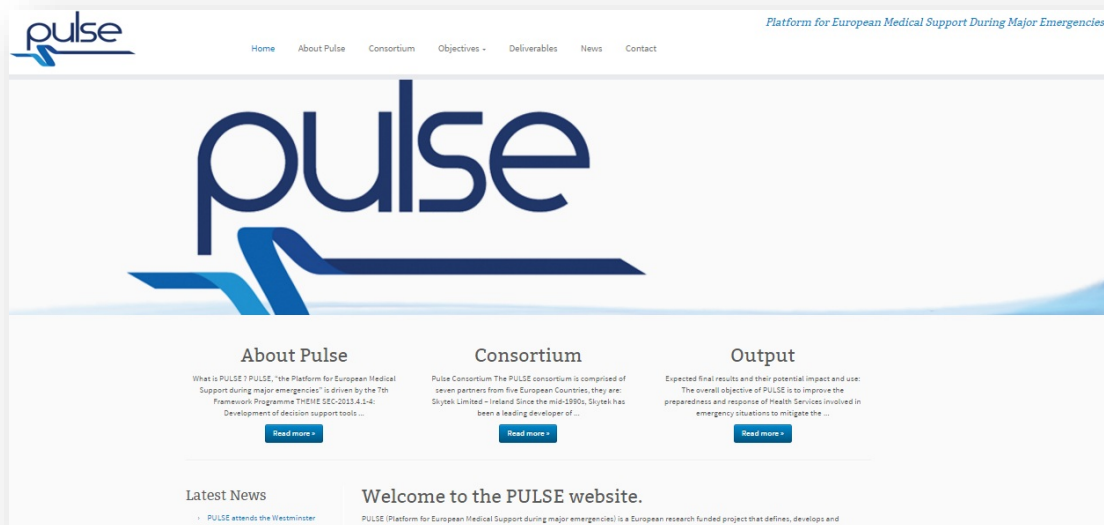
pulse

Home About Pulse Consortium Objectives ▾ Deliverables News Contact

Platform for European Medical Support During Major Emergencies

pulse

About Pulse

What is PULSE ? PULSE, "the Platform for European Medical Support during major emergencies" is driven by the 7th Framework Programme THEME SEC-2013.4.1-4: Development of decision support tools ...

Read more »

Consortium

Pulse Consortium The PULSE consortium is comprised of seven partners from five European Countries, they are: Skytek Limited – Ireland Since the mid-1990s, Skytek has been a leading developer of ...

Read more »

Output

Expected final results and their potential impact and use: The overall objective of PULSE is to improve the preparedness and response of Health Services involved in emergency situations to mitigate the ...

Read more »

Latest News

› PULSE attends the Westminster

Welcome to the PULSE website.

PULSE (Platform for European Medical Support during major emergencies) is a European research funded project that defines, develops and